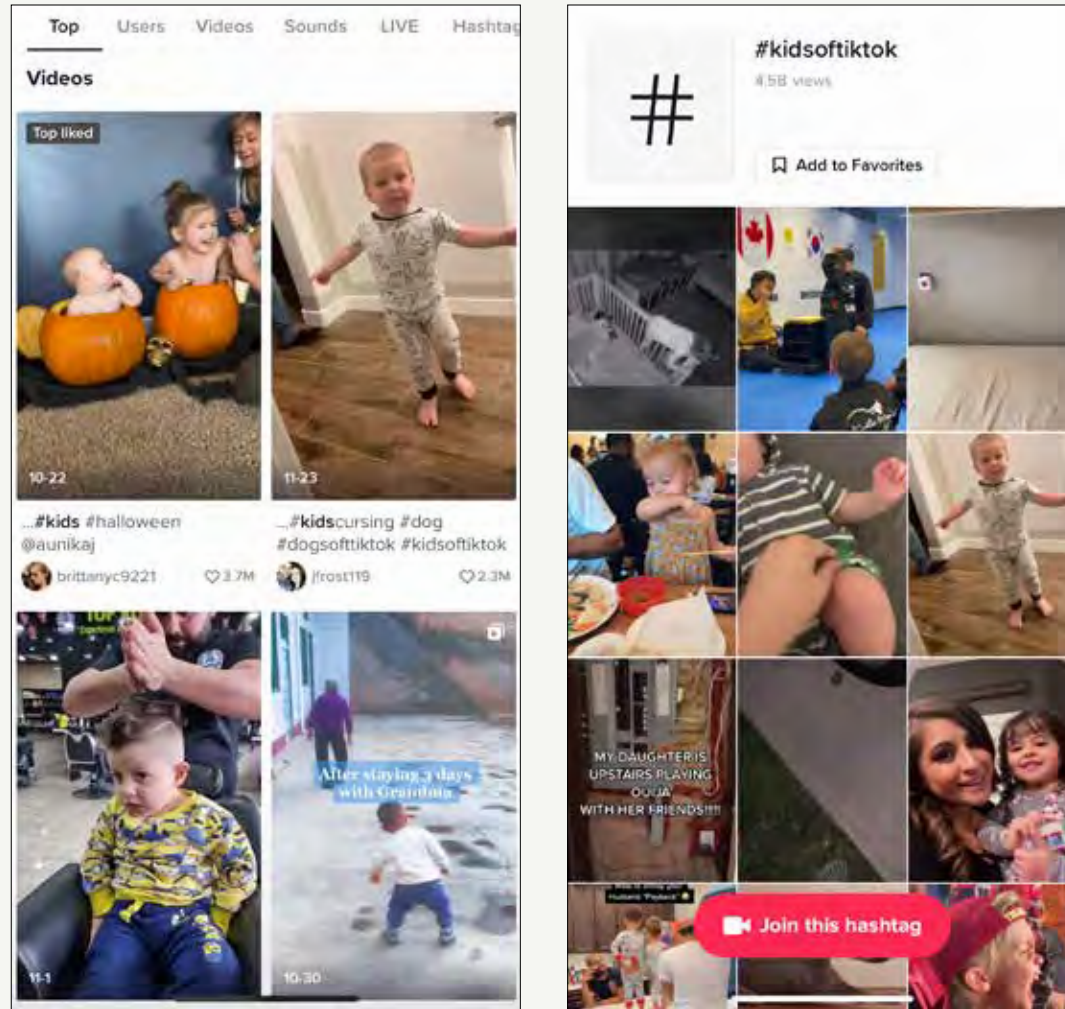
Top Users Videos Sounds LIVE Hashtag

Videos

Top liked

10-22

...#kids #halloween @aunikaj

brittanyc9221 3.7M

11-23

...#kidscursing #dog #dogsofttiktok #kidsoftiktok

jfrost119 2.3M

TOP 10

11-1

After staying 3 days with Grandma

10-30

#kidsoftiktok

4.5B views

Add to Favorites

MY DAUGHTER IS UPSTAIRS PLAYING OUIJA WITH HER FRIENDS!!!!

Join this hashtag